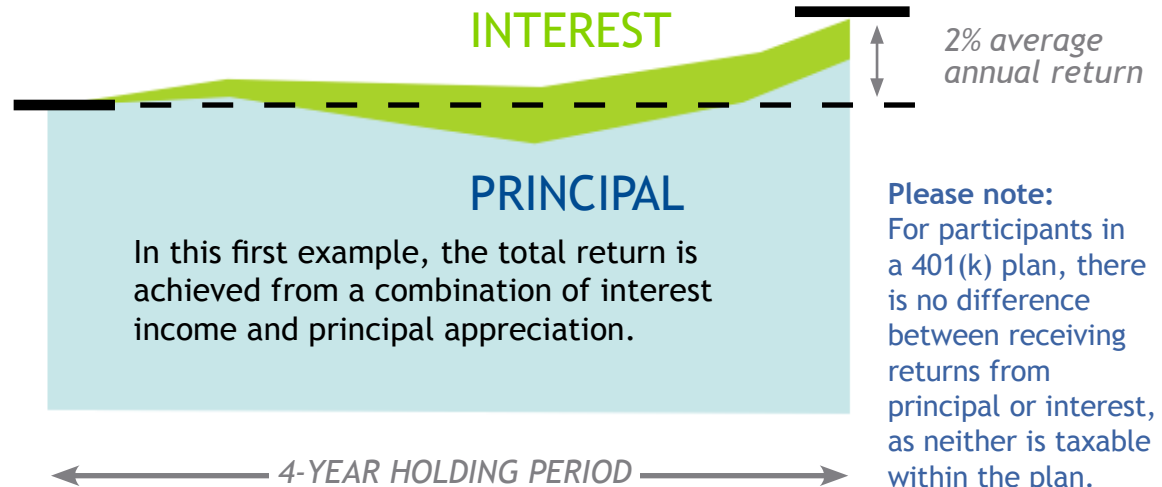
INTEREST

2% average annual return

PRINCIPAL

In this first example, the total return is achieved from a combination of interest income and principal appreciation.

Please note:
For participants in a 401(k) plan, there is no difference between receiving returns from principal or interest, as neither is taxable within the plan.

4-YEAR HOLDING PERIOD